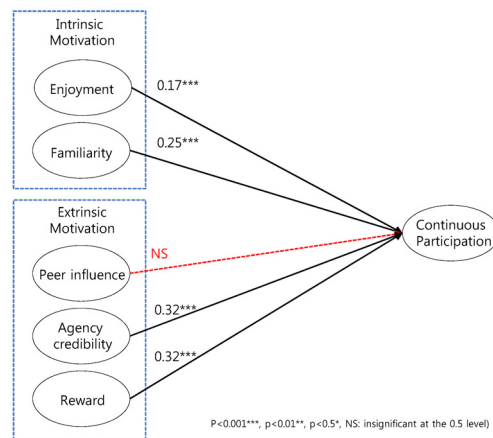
Intrinsic Motivation

Enjoyment

0.17***

Familiarity

0.25***

Extrinsic Motivation

NS

Continuous Participation

Peer influence

0.32***

Agency credibility

0.32***

Reward

P<0.001***, p<0.01**, p<0.5*, NS: insignificant at the 0.5 level)